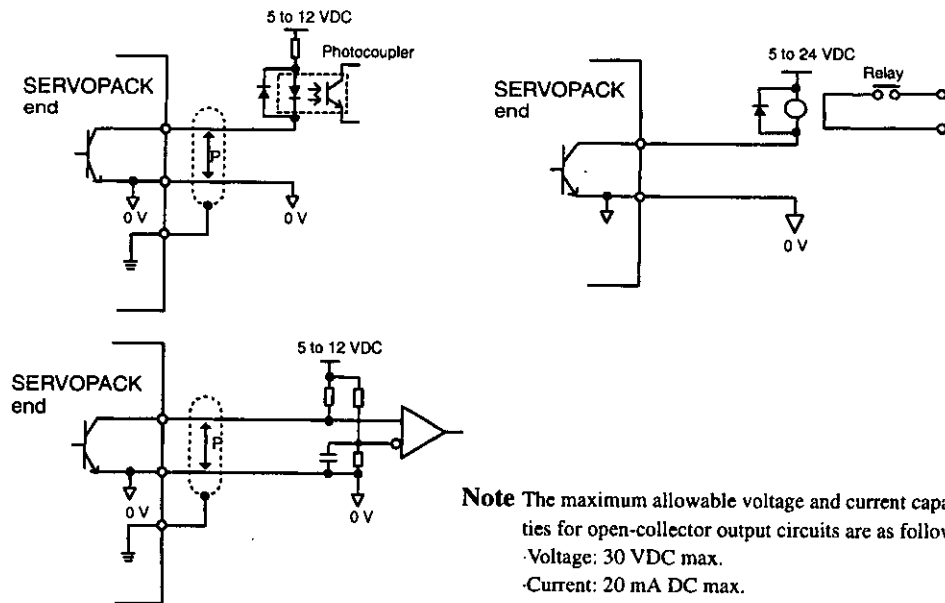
5 to 12 VDC

Photocoupler

SERVOPACK end

P

0 V

0 V

5 to 24 VDC

Relay

SERVOPACK end

0 V

5 to 12 VDC

SERVOPACK end

P

0 V

0 V

Note The maximum allowable voltage and current capa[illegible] ties for open-collector output circuits are as follow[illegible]
·Voltage: 30 VDC max.
·Current: 20 mA DC max.